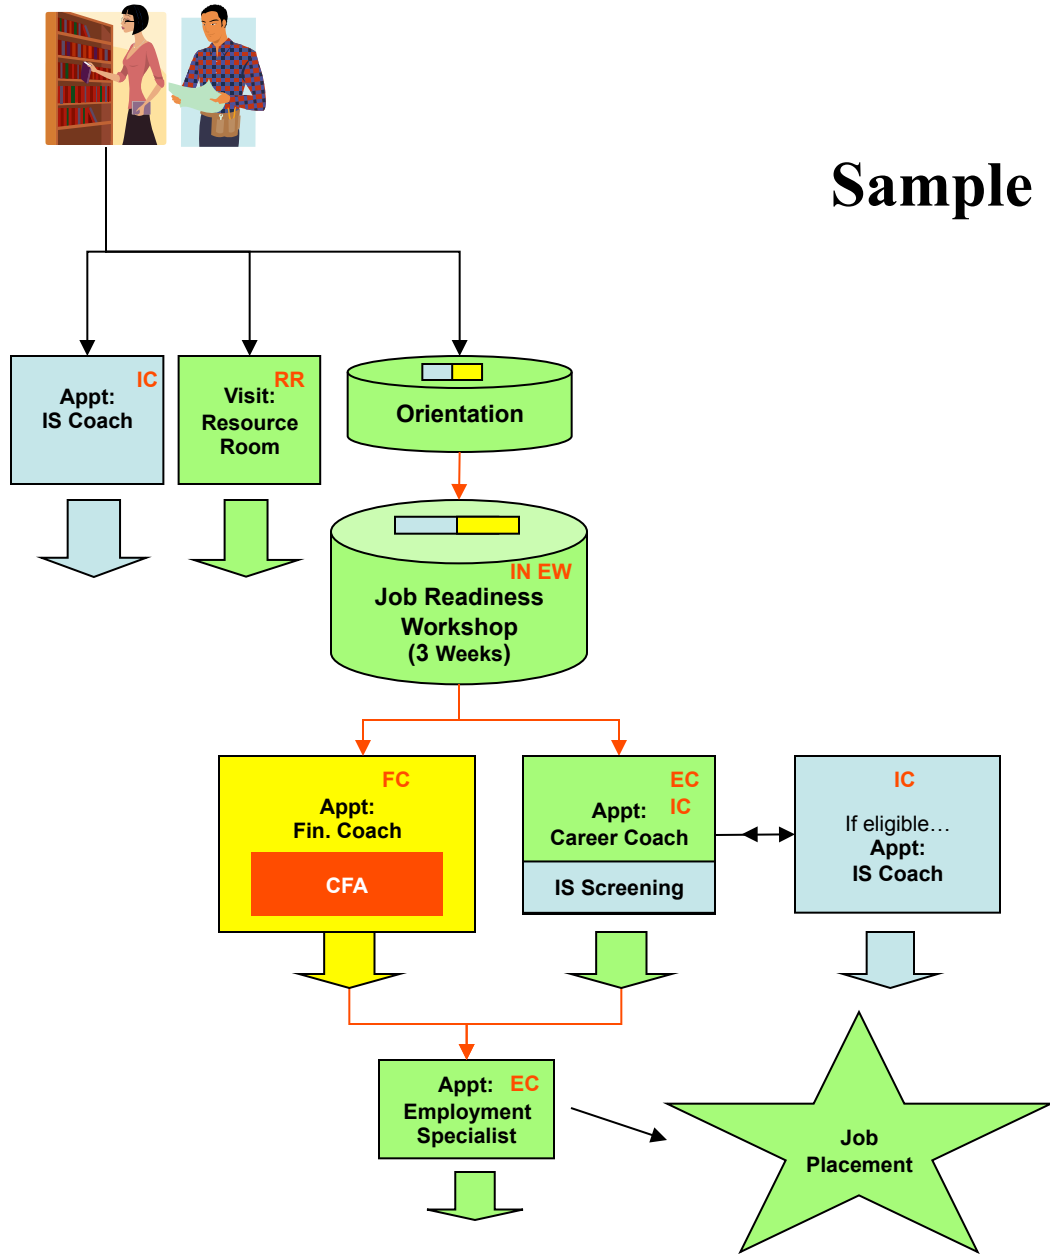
Sample

IC
Appt:
IS Coach

RR
Visit:
Resource Room

Orientation

IN EW
Job Readiness Workshop
(3 Weeks)

FC
Appt:
Fin. Coach
CFA

EC
IC
Appt:
Career Coach
IS Screening

IC
If eligible…
Appt:
IS Coach

Appt: EC
Employment Specialist

Job Placement